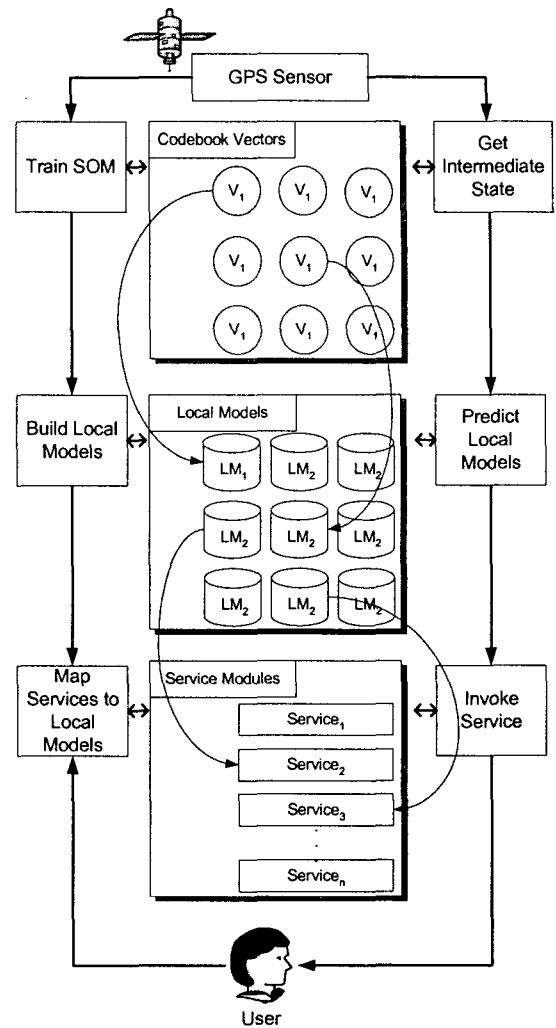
GPS Sensor

Train SOM

Codebook Vectors

$V_1$ $V_1$ $V_1$

$V_1$ $V_1$ $V_1$

$V_1$ $V_1$ $V_1$

Get Intermediate State

Build Local Models

Local Models

$LM_1$ $LM_2$ $LM_2$

$LM_2$ $LM_2$ $LM_2$

$LM_2$ $LM_2$ $LM_2$

Predict Local Models

Map Services to Local Models

Service Modules

$Service_1$

$Service_2$

$Service_3$

$Service_n$

Invoke Service

User